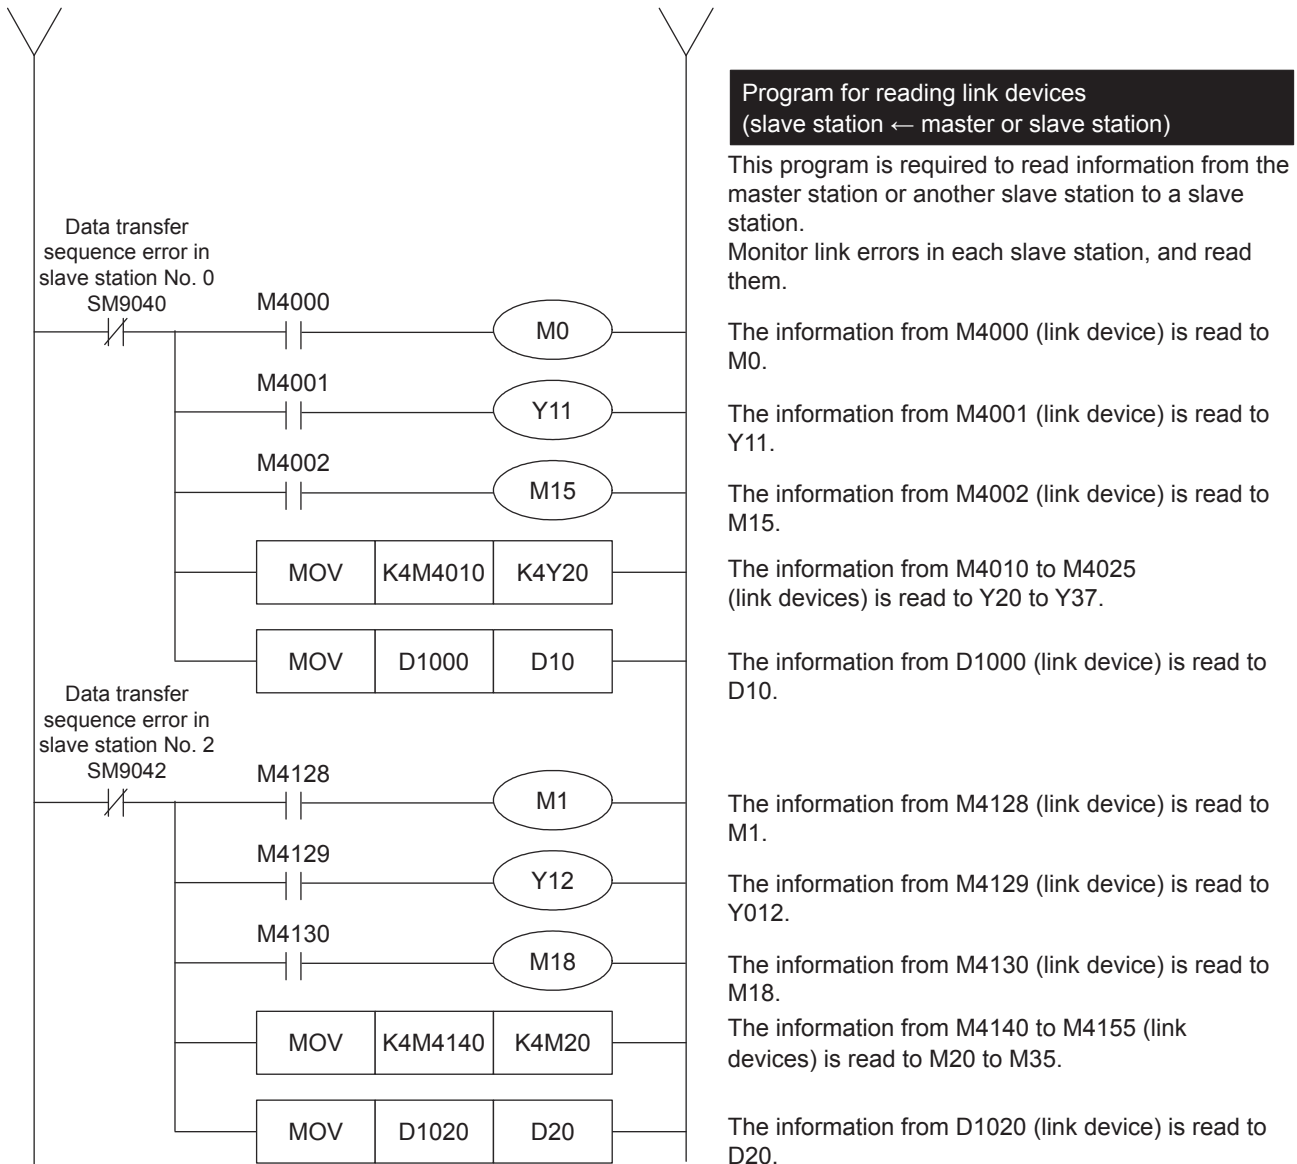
Program for reading link devices
(slave station ← master or slave station)

This program is required to read information from the master station or another slave station to a slave station.
Monitor link errors in each slave station, and read them.

Data transfer sequence error in slave station No. 0
SM9040

M4000

M0

The information from M4000 (link device) is read to M0.

M4001

Y11

The information from M4001 (link device) is read to Y11.

M4002

M15

The information from M4002 (link device) is read to M15.

| MOV | K4M4010 | K4Y20 |
|---|---|---|

The information from M4010 to M4025 (link devices) is read to Y20 to Y37.

| MOV | D1000 | D10 |
|---|---|---|

The information from D1000 (link device) is read to D10.

Data transfer sequence error in slave station No. 2
SM9042

M4128

M1

The information from M4128 (link device) is read to M1.

M4129

Y12

The information from M4129 (link device) is read to Y012.

M4130

M18

The information from M4130 (link device) is read to M18.

| MOV | K4M4140 | K4M20 |
|---|---|---|

The information from M4140 to M4155 (link devices) is read to M20 to M35.

| MOV | D1020 | D20 |
|---|---|---|

The information from D1020 (link device) is read to D20.